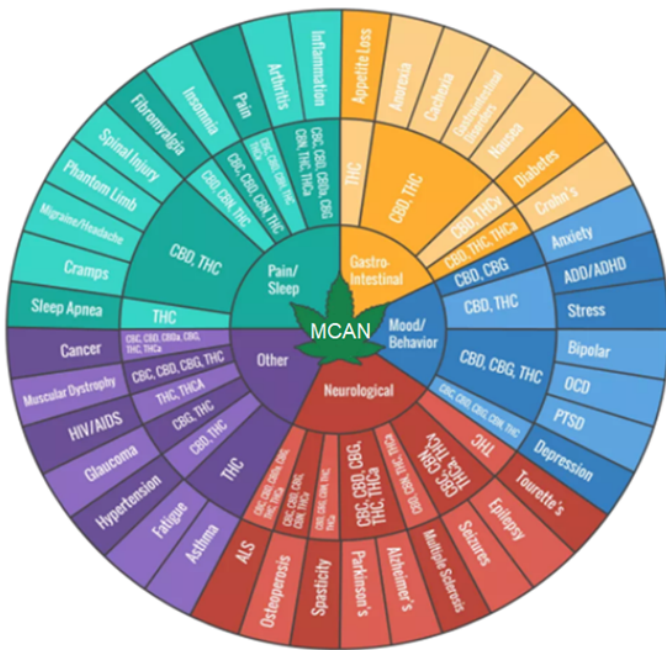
MCAN

Pain/Sleep

Inflammation
Arthritis
Pain
Insomnia
Fibromyalgia
Spinal Injury
Phantom Limb
Migraine/Headache
Cramps
Sleep Apnea

CBC, CBD, CBDa, CBG, CBN, THC, THCa
CBC, CBD, CBN, THC, THCa
CBC, CBD, CBN, THC
CBD, CBN, THC
CBD, THC
THC

Gastro-Intestinal

Appetite Loss
Anorexia
Cachexia
Gastrointestinal Disorders
Nausea
Diabetes
Crohn's

THC
CBD, THC
CBD, THCv
CBD, THC, THCa

Mood/Behavior

Anxiety
ADD/ADHD
Stress
Bipolar
OCD
PTSD
Depression

CBD, CBG
CBD, THC
CBD, CBG, THC
CBC, CBD, CBG, CBN, THC

Neurological

Tourette's
Epilepsy
Seizures
Multiple Sclerosis
Alzheimer's
Parkinson's
Spasticity
Osteoporosis
ALS

THC
CBC, CBN, THCa, THCv
CBC, CBD, THC, THCa
CBC, CBD, CBG, THC, THCa
CBD, CBG, CBN, THC
CBC, CBD, CBG, THC, THCa
CBC, CBD, CBDa, CBG, THC, THCa

Other

Cancer
Muscular Dystrophy
HIV/AIDS
Glaucoma
Hypertension
Fatigue
Asthma

CBC, CBD, CBDa, CBG, THC, THCa
CBC, CBD, CBG, THC
THC, THCA
CBG, THC
CBD, THC
THC